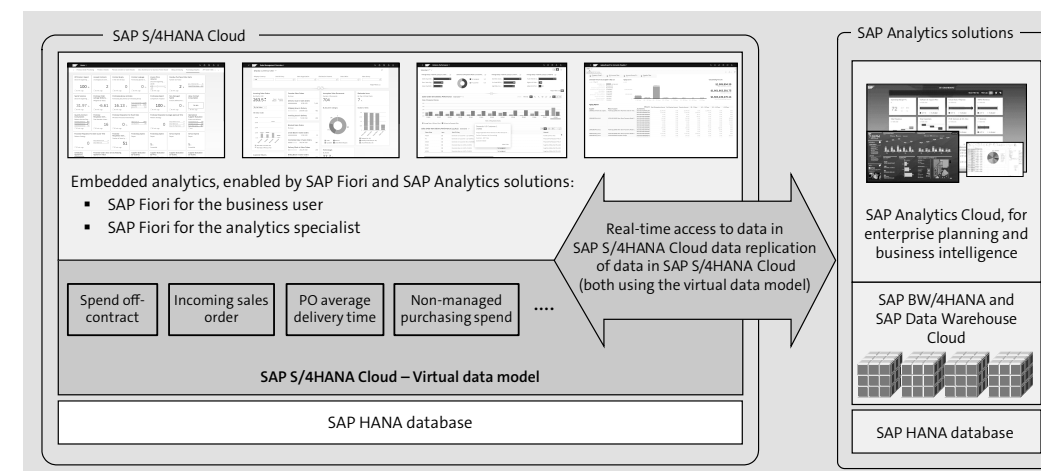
SAP S/4HANA Cloud

Embedded analytics, enabled by SAP Fiori and SAP Analytics solutions:
▪ SAP Fiori for the business user
▪ SAP Fiori for the analytics specialist

Spend off-contract

Incoming sales order

PO average delivery time

Non-managed purchasing spend

....

SAP S/4HANA Cloud – Virtual data model

SAP HANA database

Real-time access to data in SAP S/4HANA Cloud data replication of data in SAP S/4HANA Cloud (both using the virtual data model)

SAP Analytics solutions

SAP Analytics Cloud, for enterprise planning and business intelligence

SAP BW/4HANA and SAP Data Warehouse Cloud

SAP HANA database